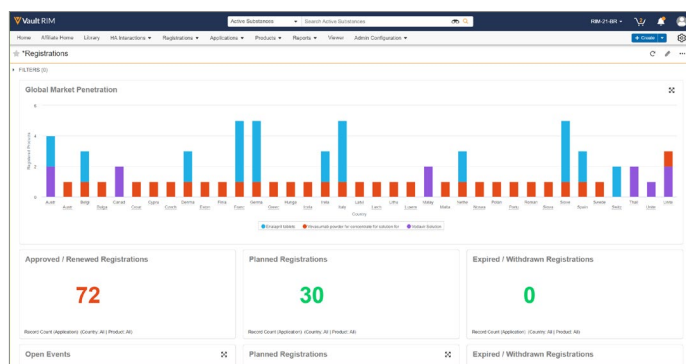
Vault RIM
Active Substances
Search Active Substances
RIM-21-BR
Home Affiliate Home Library HA Interactions ▾ Registrations ▾ Applications ▾ Products ▾ Reports ▾ Viewer Admin Configuration ▾
+ Create
*Registrations
▸ FILTERS (0)

Global Market Penetration
6
4
2
0
Registered Products
Austr Austr Belgi Bulga Canad Croat Cypru Czech Denma Eston Finla Franc Germa Greec Hunga India Irela Italy Latvi Lecch Lithu Luxem Malay Malta Nethe Norwa Polan Portu Roman Slova Slove Spain Swede Switz Thail Unite Unite
Country
Entacapril tablets ● Pexacumab powder for concentrate for solution for ● Wolium Solution

Approved / Renewed Registrations
72
Record Count (Application) (Country: All | Product: All)

Planned Registrations
30
Record Count (Application) (Country: All | Product: All)

Expired / Withdrawn Registrations
0
Record Count (Application) (Country: All | Product: All)

Open Events
Planned Registrations
Expired / Withdrawn Registrations